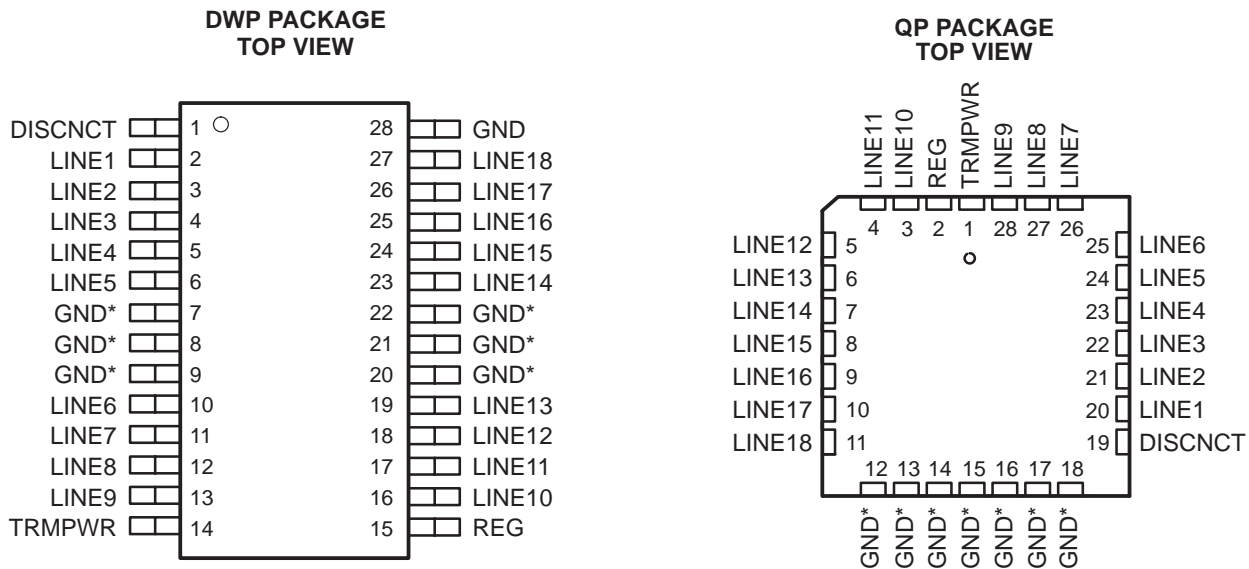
DWP PACKAGE
TOP VIEW

| | | | |
|---|---|---|---|
| DISCNCT | 1 | 28 | GND |
| LINE1 | 2 | 27 | LINE18 |
| LINE2 | 3 | 26 | LINE17 |
| LINE3 | 4 | 25 | LINE16 |
| LINE4 | 5 | 24 | LINE15 |
| LINE5 | 6 | 23 | LINE14 |
| GND* | 7 | 22 | GND* |
| GND* | 8 | 21 | GND* |
| GND* | 9 | 20 | GND* |
| LINE6 | 10 | 19 | LINE13 |
| LINE7 | 11 | 18 | LINE12 |
| LINE8 | 12 | 17 | LINE11 |
| LINE9 | 13 | 16 | LINE10 |
| TRMPWR | 14 | 15 | REG |

QP PACKAGE
TOP VIEW

LINE11 LINE10 REG TRMPWR LINE9 LINE8 LINE7
4 3 2 1 28 27 26

| | | | |
|---|---|---|---|
| LINE12 | 5 | 25 | LINE6 |
| LINE13 | 6 | 24 | LINE5 |
| LINE14 | 7 | 23 | LINE4 |
| LINE15 | 8 | 22 | LINE3 |
| LINE16 | 9 | 21 | LINE2 |
| LINE17 | 10 | 20 | LINE1 |
| LINE18 | 11 | 19 | DISCNCT |

12 13 14 15 16 17 18
GND* GND* GND* GND* GND* GND* GND*